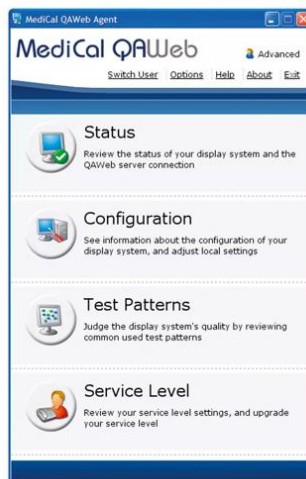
MediCal QAWeb Agent

MediCal QAWeb

Advanced

Switch User | Options | Help | About | Exit

Status

Review the status of your display system and the QAWeb server connection

Configuration

See information about the configuration of your display system, and adjust local settings

Test Patterns

Judge the display system's quality by reviewing common used test patterns

Service Level

Review your service level settings, and upgrade your service level